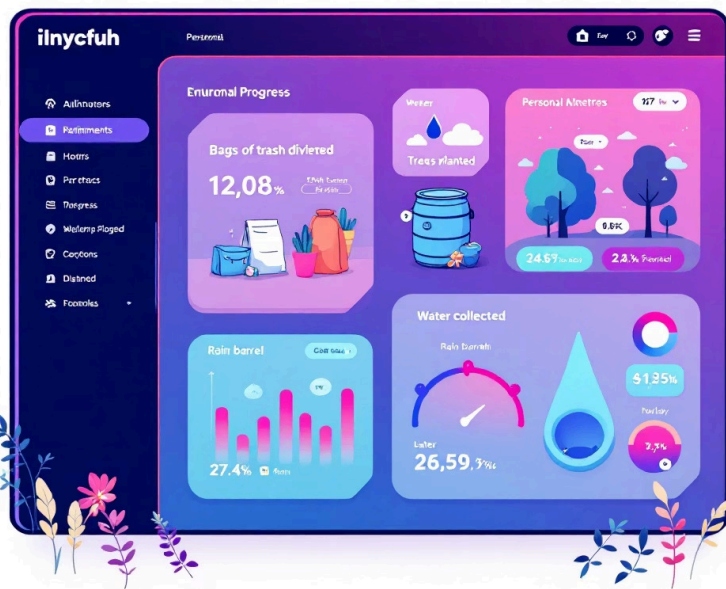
ilnycfuh

Persomed

Eav

Ailinaters
Perimments
Hours
Per etacs
Daegress
Weitemp Floged
Cegtions
Diained
Foencles

Enuronal Progress

Bags of trash divlered

12,08%

Weter

Trees planted

Personal Ninetres

117

0.0K

24.69

2.3%

Rain barrel

27.4%

Water collected

Rain Barrels

Later

26,59,3%

$1,35%

2,4%